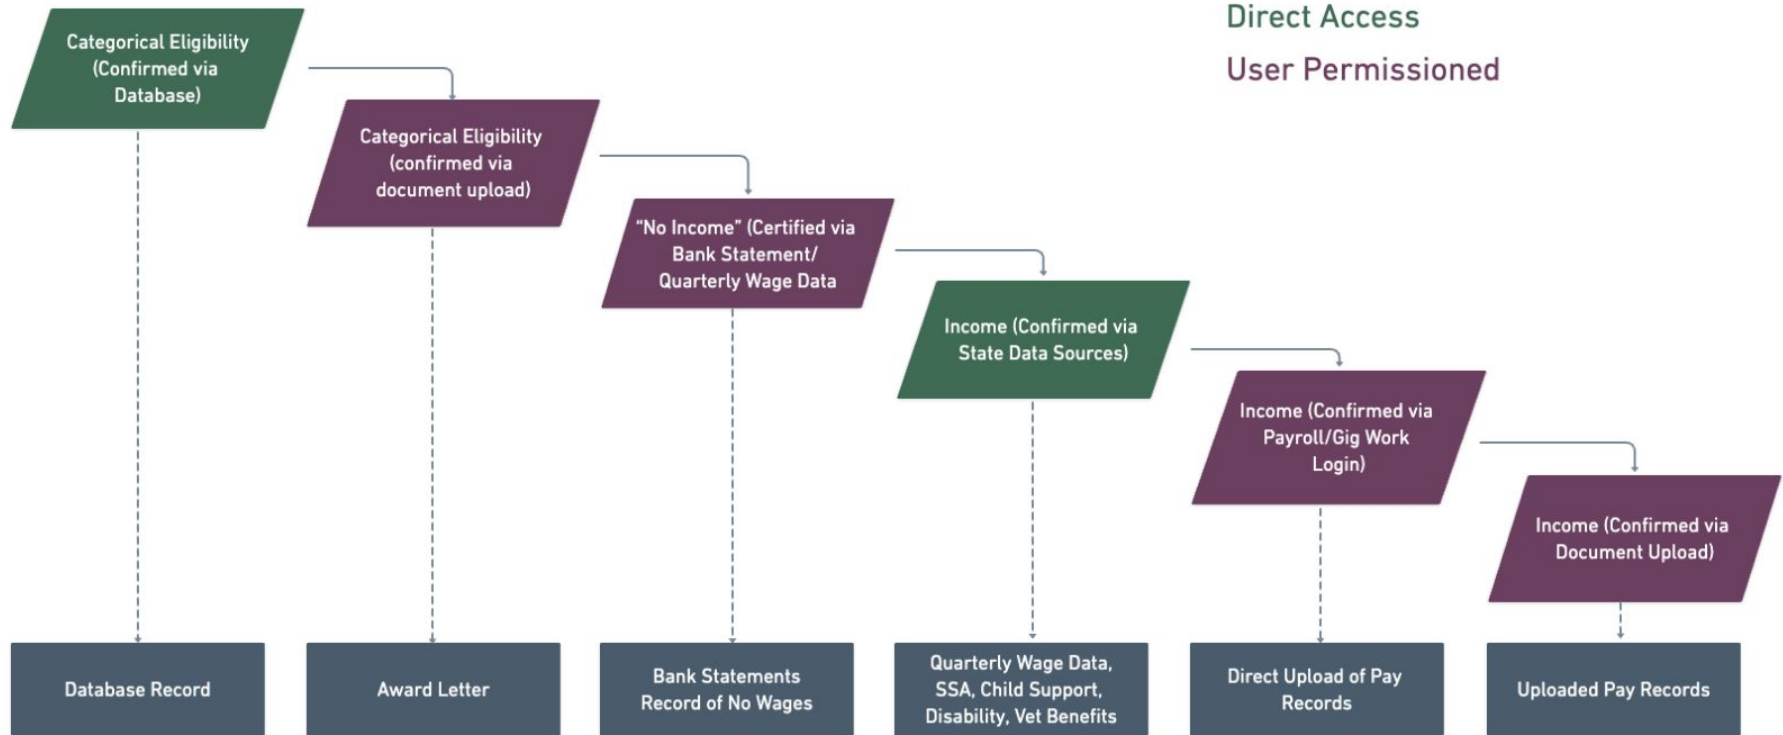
Direct Access

User Permissioned

Categorical Eligibility (Confirmed via Database)

Categorical Eligibility (confirmed via document upload)

"No Income" (Certified via Bank Statement/ Quarterly Wage Data

Income (Confirmed via State Data Sources)

Income (Confirmed via Payroll/Gig Work Login)

Income (Confirmed via Document Upload)

Database Record

Award Letter

Bank Statements Record of No Wages

Quarterly Wage Data, SSA, Child Support, Disability, Vet Benefits

Direct Upload of Pay Records

Uploaded Pay Records